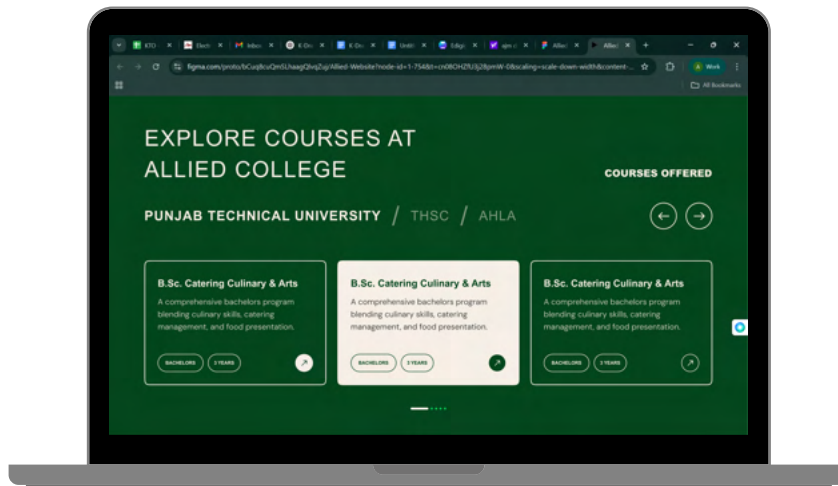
KTO | Elect | Inbox | K-Do | K-Do | Untit | Edign | sim | Allie | Allie

figma.com/proto/bCuq8cuQmSUhaagQlvgZuj/Allied-Website?node-id=1-754&t=cn0BOHZfU3j28pmW-0&scaling=scale-down-width&content-...

Work

All Bookmarks

EXPLORE COURSES AT ALLIED COLLEGE

COURSES OFFERED

PUNJAB TECHNICAL UNIVERSITY / THSC / AHLA

B.Sc. Catering Culinary & Arts

A comprehensive bachelors program blending culinary skills, catering management, and food presentation.

BACHELORS 3 YEARS

B.Sc. Catering Culinary & Arts

A comprehensive bachelors program blending culinary skills, catering management, and food presentation.

BACHELORS 3 YEARS

B.Sc. Catering Culinary & Arts

A comprehensive bachelors program blending culinary skills, catering management, and food presentation.

BACHELORS 3 YEARS